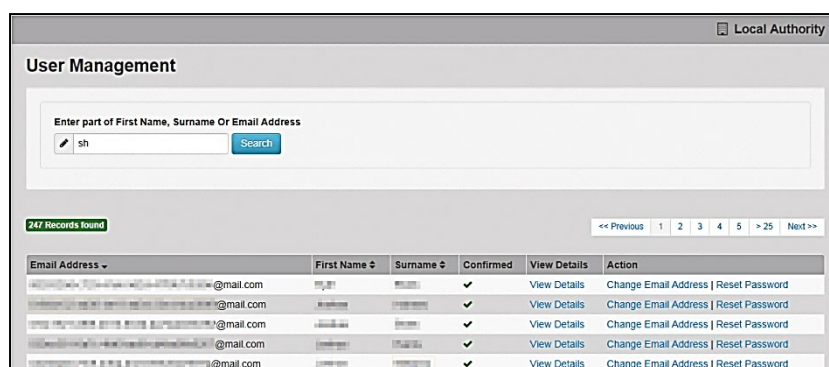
Local Authority

User Management

Enter part of First Name, Surname Or Email Address

sh

Search

247 Records found

<< Previous 1 2 3 4 5 > 25 Next >>

| Email Address | First Name | Surname | Confirmed | View Details | Action |
|---|---|---|---|---|---|
| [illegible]@mail.com | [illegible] | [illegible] | ✔ | View Details | Change Email Address \| Reset Password |
| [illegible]@mail.com | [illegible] | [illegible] | ✔ | View Details | Change Email Address \| Reset Password |
| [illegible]@mail.com | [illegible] | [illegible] | ✔ | View Details | Change Email Address \| Reset Password |
| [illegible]@mail.com | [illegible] | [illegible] | ✔ | View Details | Change Email Address \| Reset Password |
| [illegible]@mail.com | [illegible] | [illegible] | ✔ | View Details | Change Email Address \| Reset Password |